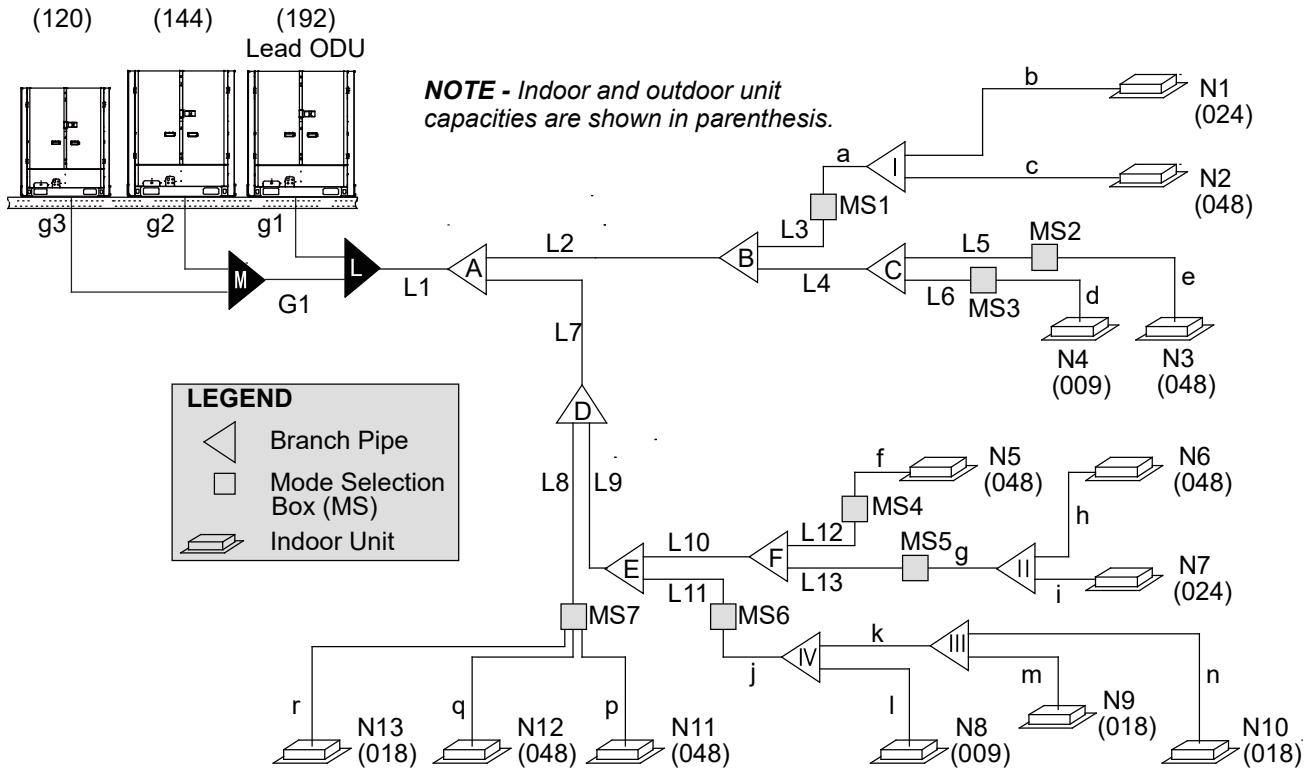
(120) (144) (192)
Lead ODU

NOTE - Indoor and outdoor unit capacities are shown in parenthesis.

g3 g2 g1
M L
G1 L1
A L2 B L3 MS1 a I b c
N1 (024)
N2 (048)
C L4 L5 MS2 L6 MS3 d e
N4 (009) N3 (048)
L7
D
L8 L9
LEGEND
Branch Pipe
Mode Selection Box (MS)
Indoor Unit

N5 (048) f MS4 L12 F L10 E
N6 (048) h II g MS5 L13
N7 (024) i
L11 MS6
MS7
j IV k III
l m n
N8 (009) N9 (018) N10 (018)
r q p
N13 (018) N12 (048) N11 (048)